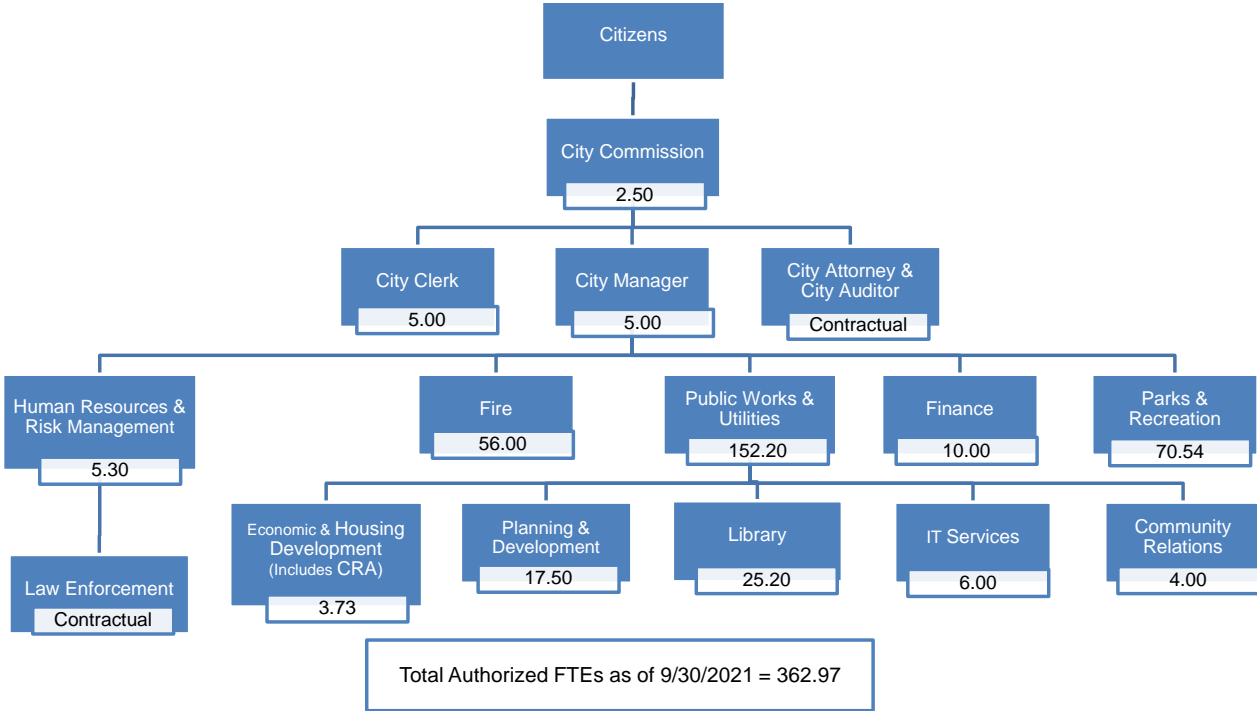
Citizens

City Commission
2.50

City Clerk
5.00

City Manager
5.00

City Attorney & City Auditor
Contractual

Human Resources & Risk Management
5.30

Law Enforcement
Contractual

Fire
56.00

Public Works & Utilities
152.20

Finance
10.00

Parks & Recreation
70.54

Economic & Housing Development (Includes CRA)
3.73

Planning & Development
17.50

Library
25.20

IT Services
6.00

Community Relations
4.00

Total Authorized FTEs as of 9/30/2021 = 362.97